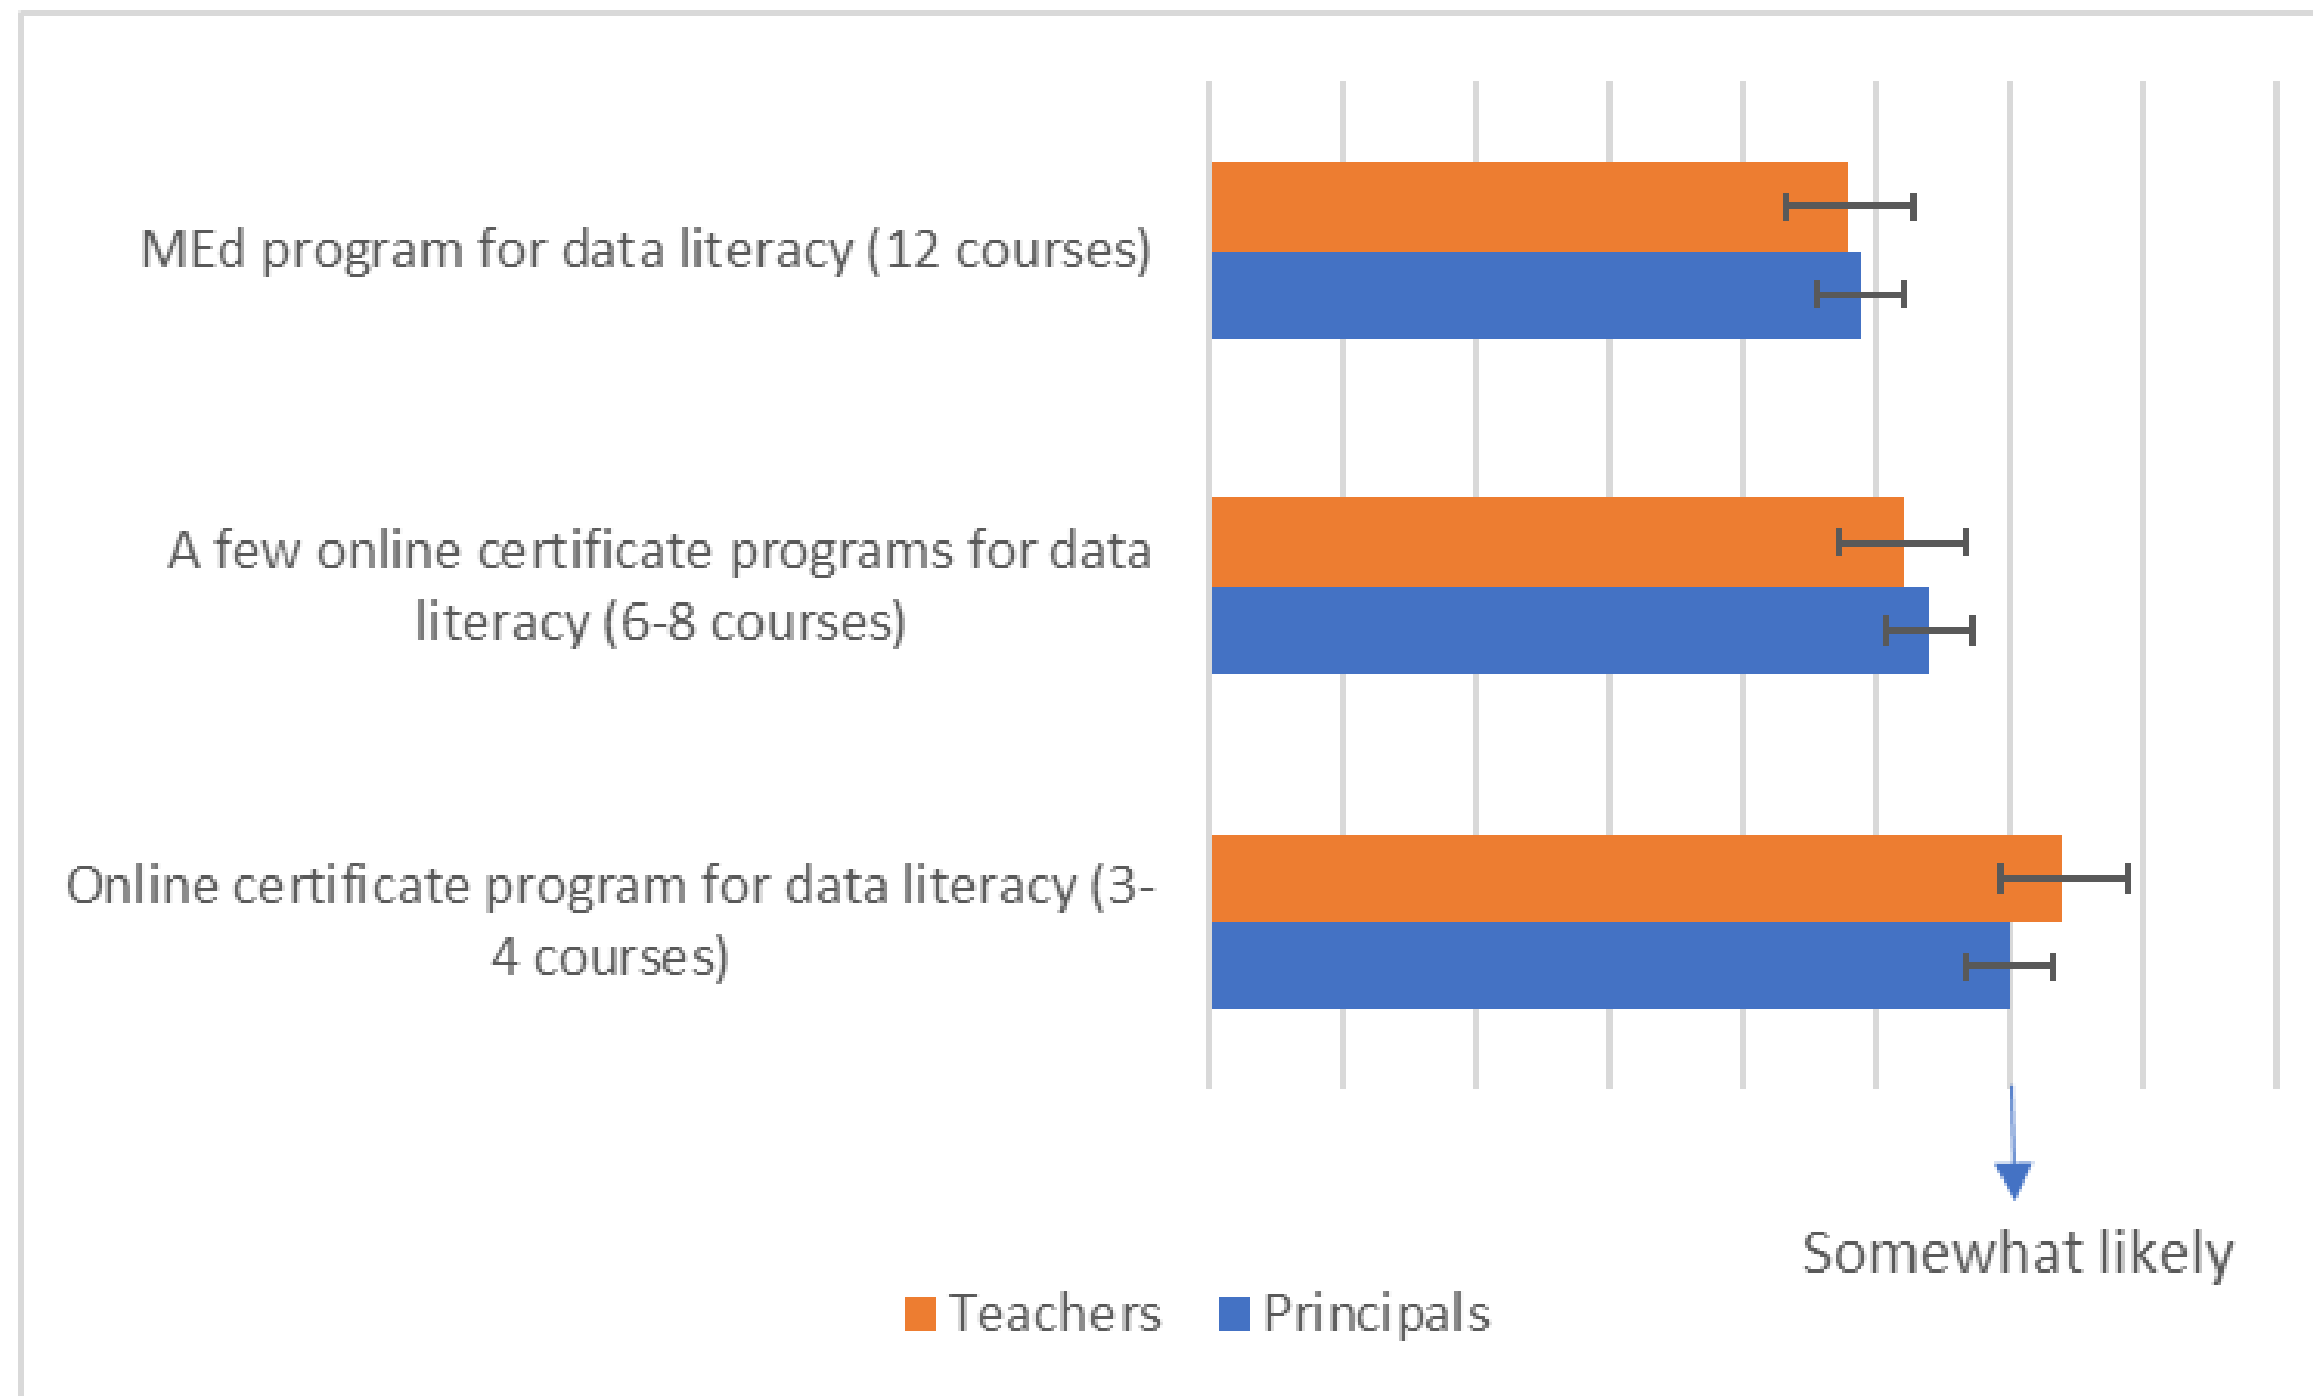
MEd program for data literacy (12 courses)

A few online certificate programs for data literacy (6-8 courses)

Online certificate program for data literacy (3-4 courses)

Somewhat likely

Teachers Principals